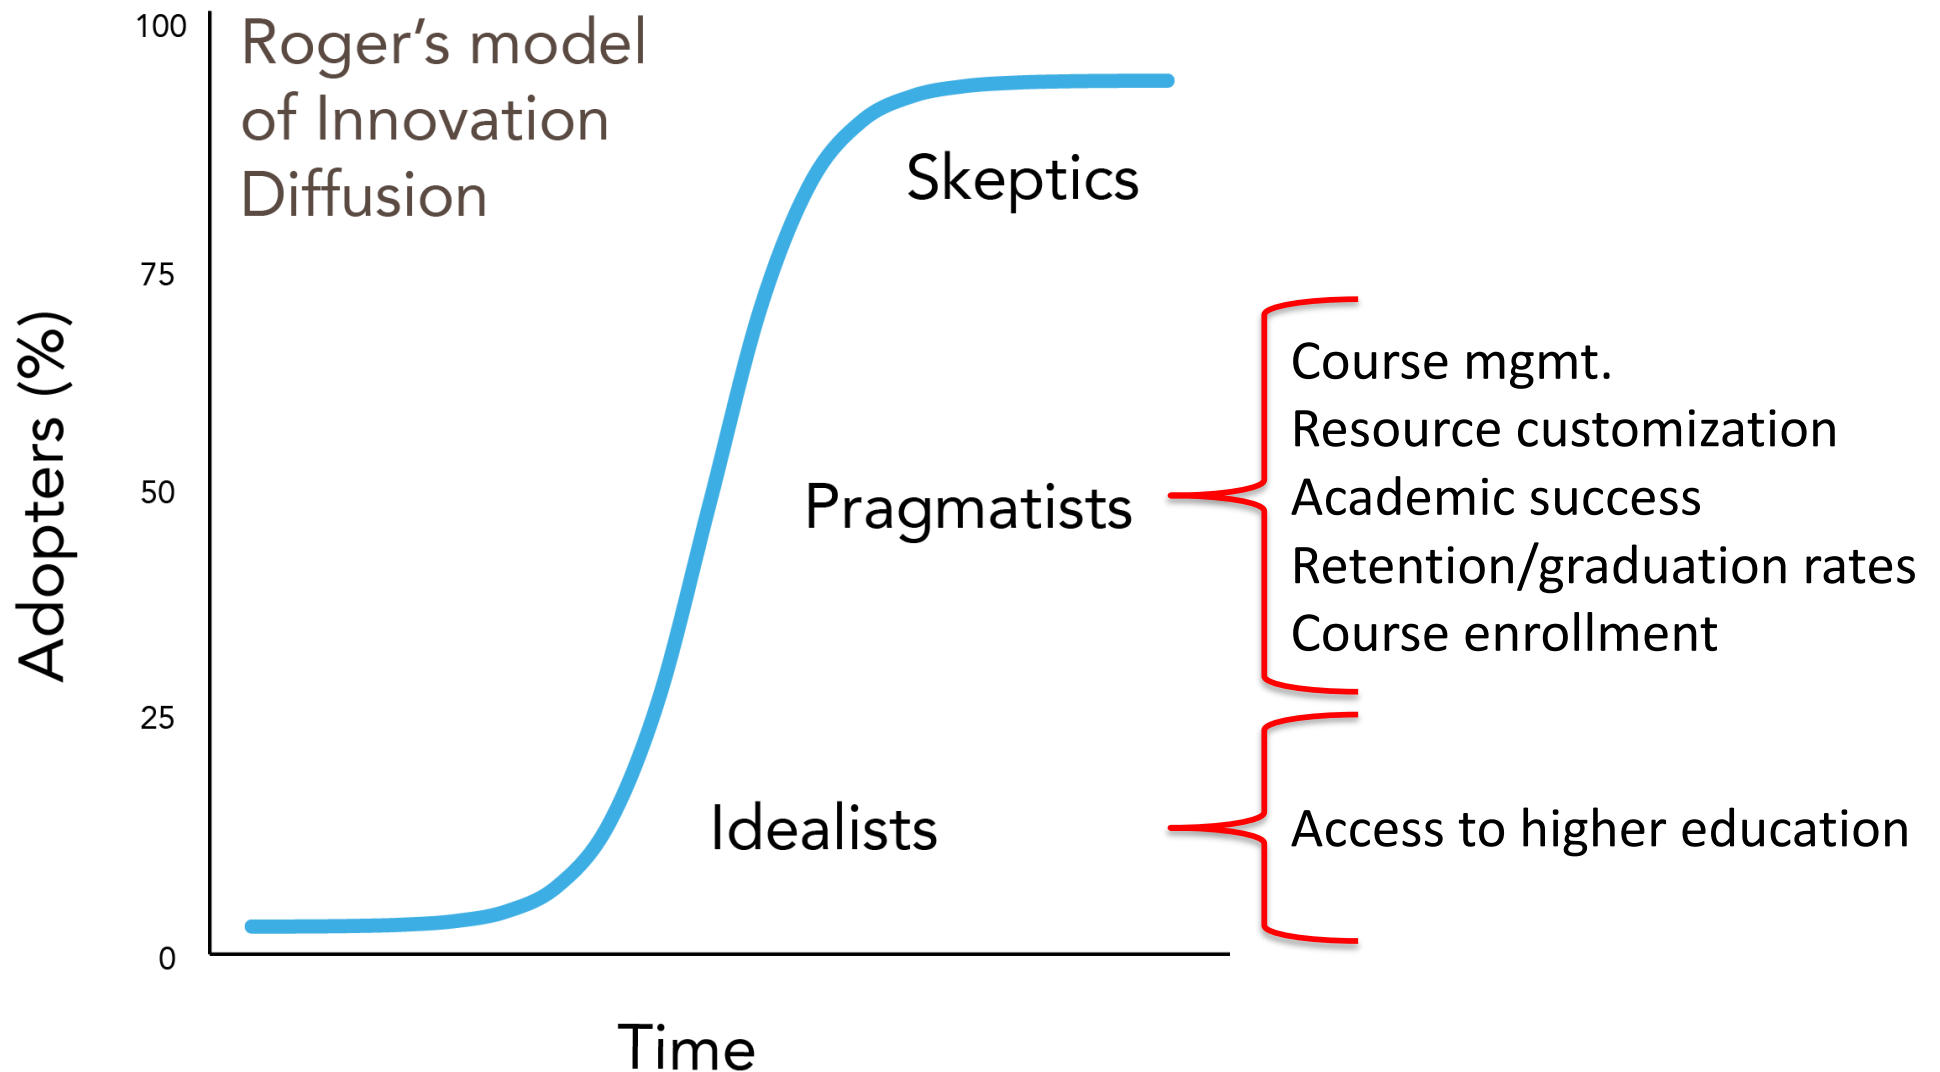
Roger's model of Innovation Diffusion

100
75
50
25
0

Adopters (%)

Skeptics

Pragmatists

Idealists

Course mgmt.
Resource customization
Academic success
Retention/graduation rates
Course enrollment

Access to higher education

Time